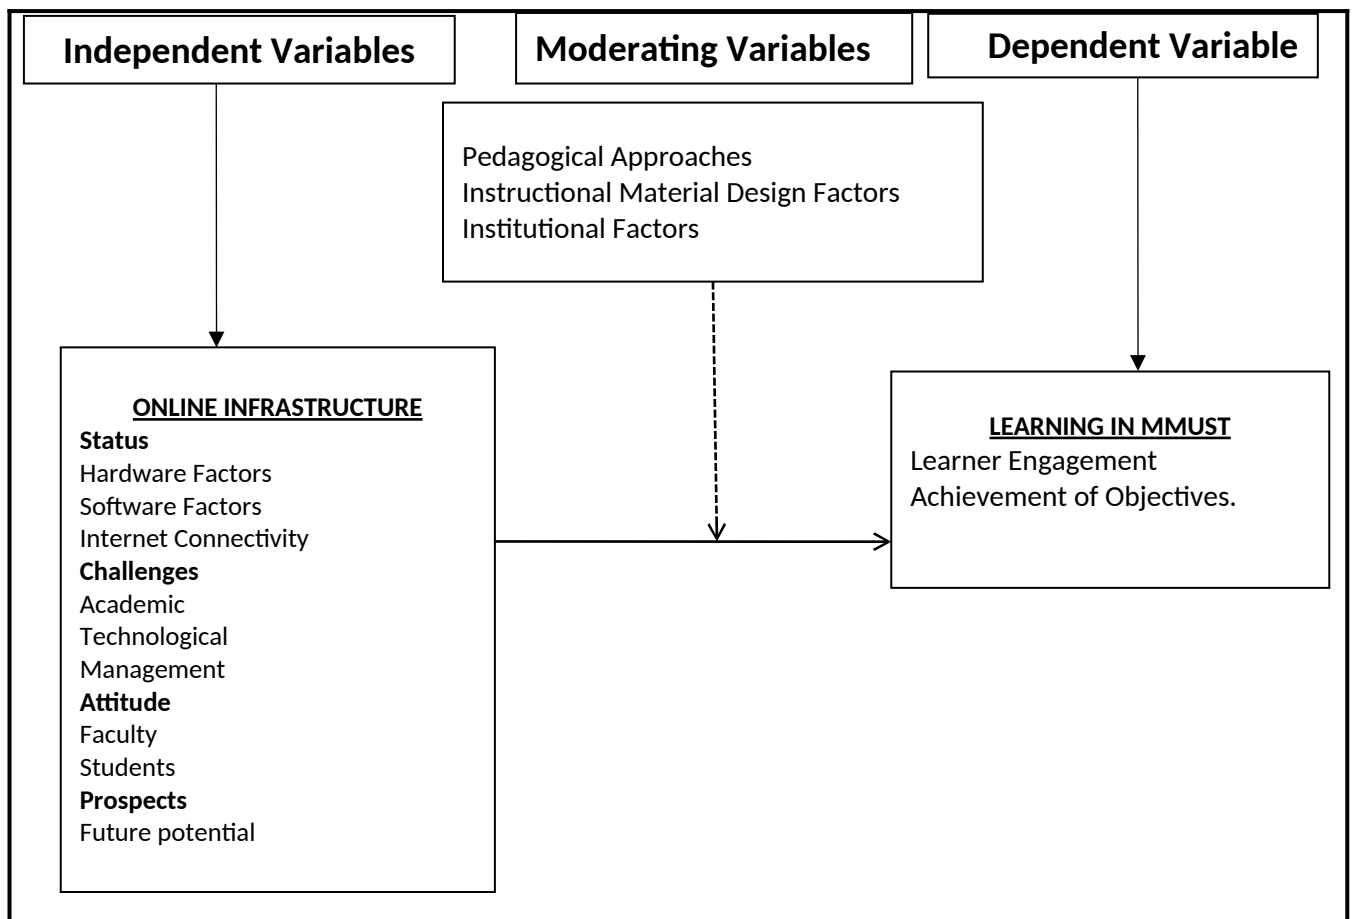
Independent Variables

Moderating Variables

Dependent Variable

Pedagogical Approaches
Instructional Material Design Factors
Institutional Factors

ONLINE INFRASTRUCTURE
**Status**
Hardware Factors
Software Factors
Internet Connectivity
**Challenges**
Academic
Technological
Management
**Attitude**
Faculty
Students
**Prospects**
Future potential

LEARNING IN MMUST
Learner Engagement
Achievement of Objectives.